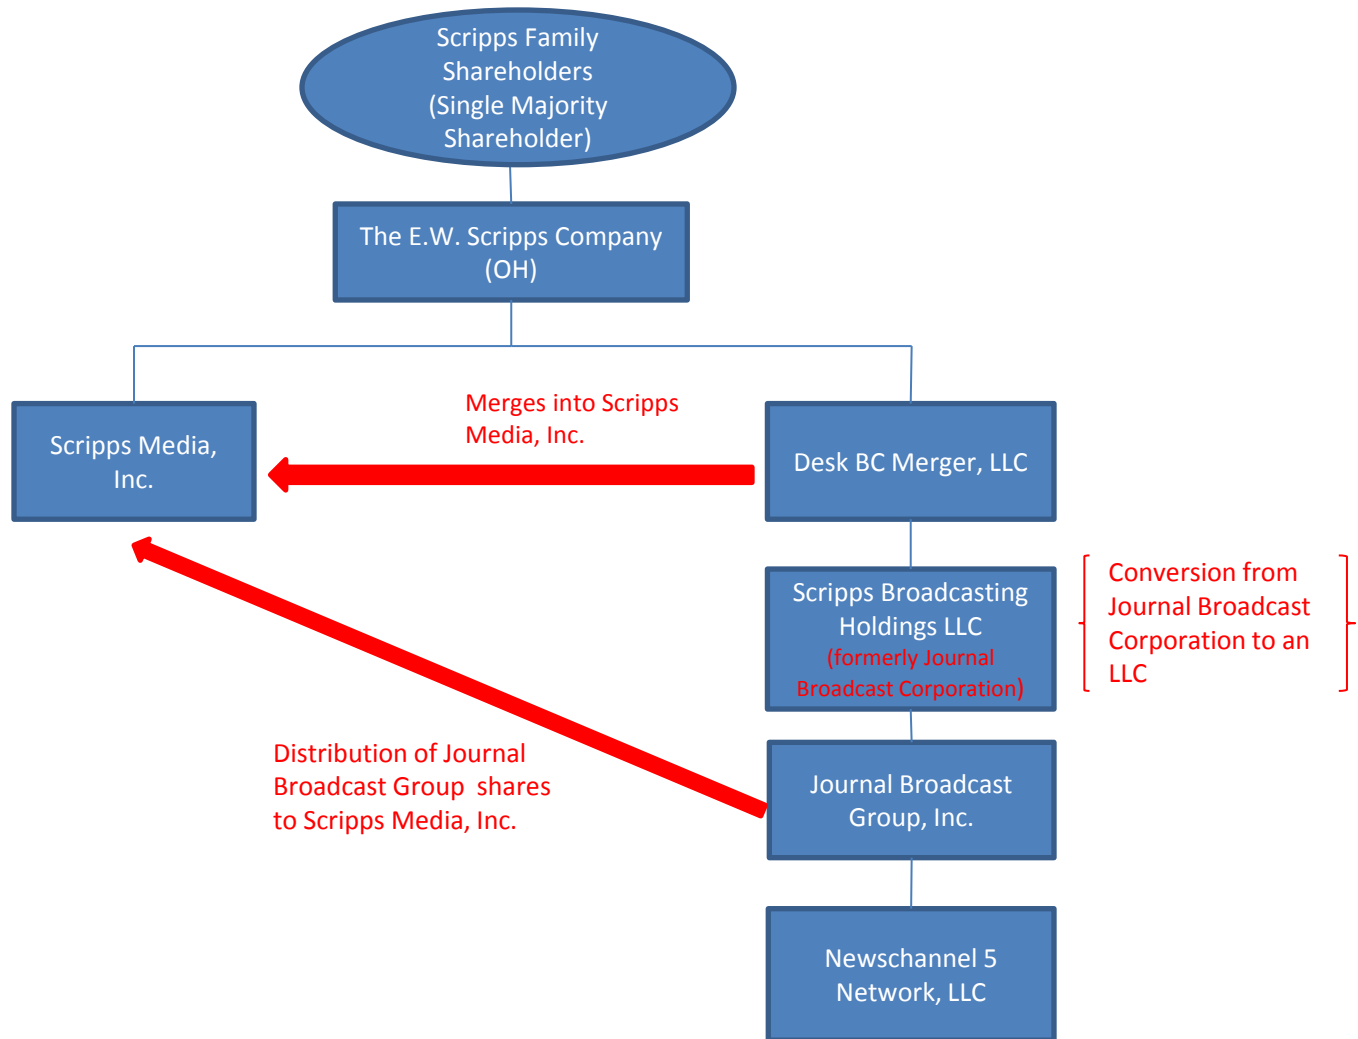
Scripps Family Shareholders (Single Majority Shareholder)

The E.W. Scripps Company (OH)

Scripps Media, Inc.

Merges into Scripps Media, Inc.

Desk BC Merger, LLC

Scripps Broadcasting Holdings LLC (formerly Journal Broadcast Corporation)

Conversion from Journal Broadcast Corporation to an LLC

Distribution of Journal Broadcast Group shares to Scripps Media, Inc.

Journal Broadcast Group, Inc.

Newschannel 5 Network, LLC